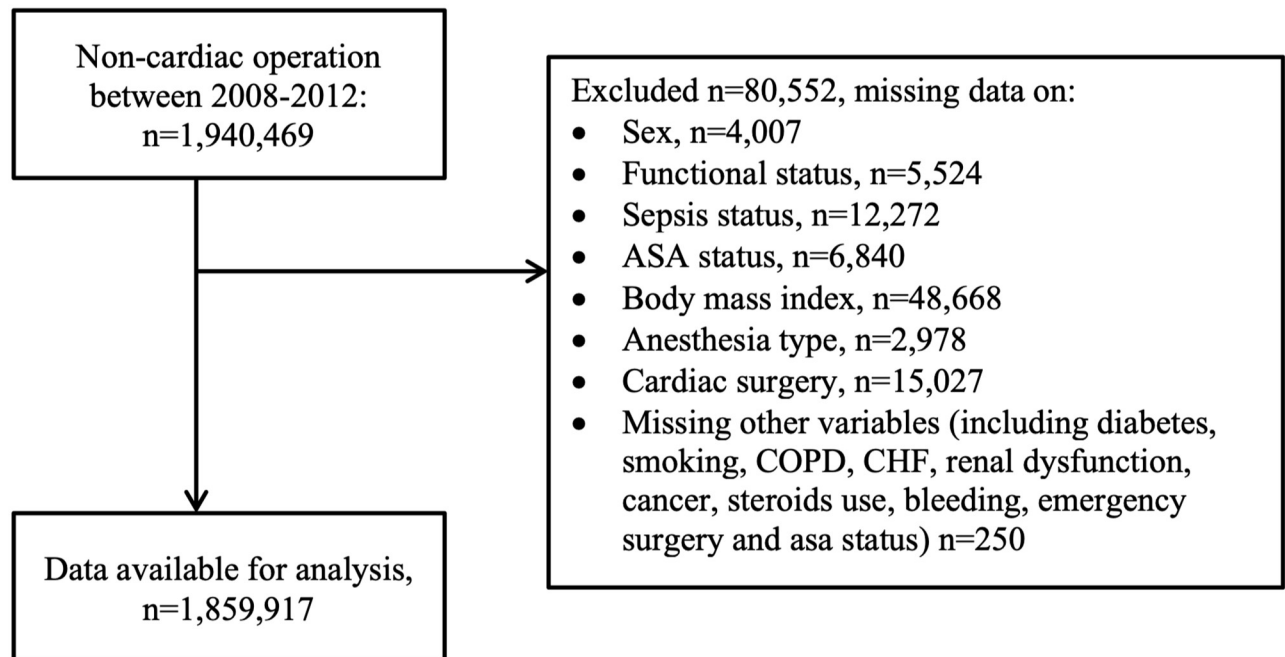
Non-cardiac operation between 2008-2012: n=1,940,469

Excluded n=80,552, missing data on:
- Sex, n=4,007
- Functional status, n=5,524
- Sepsis status, n=12,272
- ASA status, n=6,840
- Body mass index, n=48,668
- Anesthesia type, n=2,978
- Cardiac surgery, n=15,027
- Missing other variables (including diabetes, smoking, COPD, CHF, renal dysfunction, cancer, steroids use, bleeding, emergency surgery and asa status) n=250

Data available for analysis, n=1,859,917